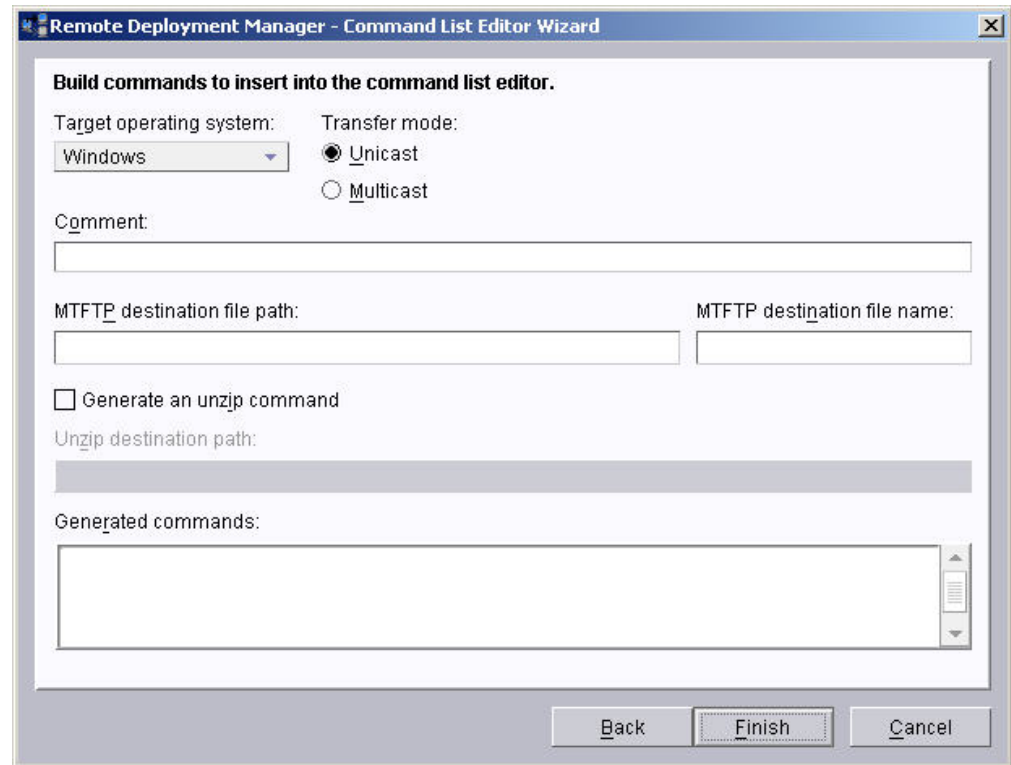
Remote Deployment Manager - Command List Editor Wizard

Build commands to insert into the command list editor.

Target operating system:
Windows

Transfer mode:
Unicast
Multicast

Comment:

MTFTP destination file path:

MTFTP destination file name:

Generate an unzip command

Unzip destination path:

Generated commands:

Back
Finish
Cancel